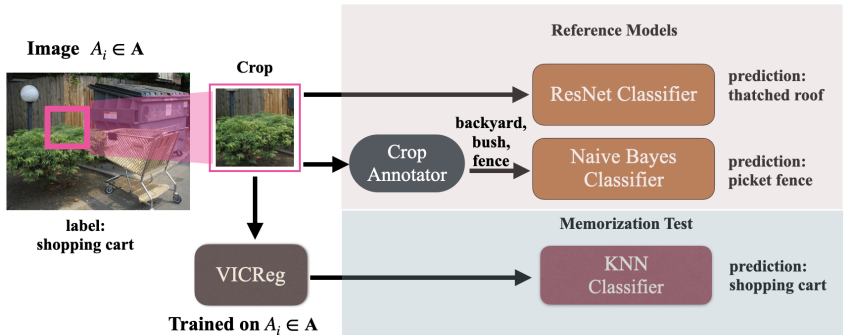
Image $A_i \in \mathbf{A}$

label: shopping cart

Crop

Reference Models

ResNet Classifier

prediction: thatched roof

Crop Annotator

backyard, bush, fence

Naive Bayes Classifier

prediction: picket fence

Memorization Test

VICReg

KNN Classifier

prediction: shopping cart

Trained on $A_i \in \mathbf{A}$